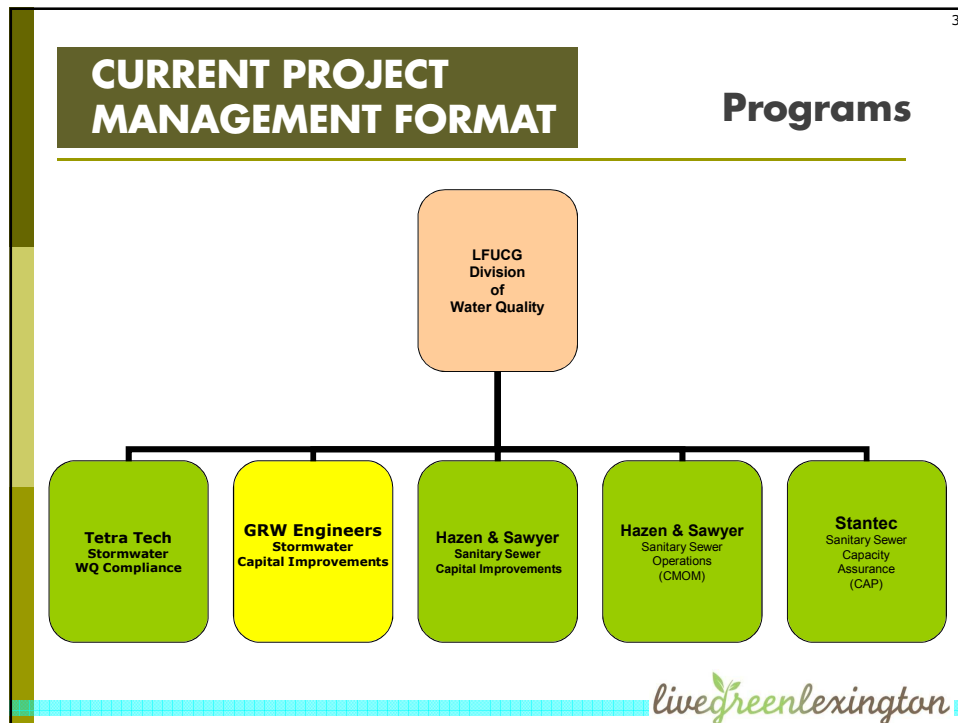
3

CURRENT PROJECT MANAGEMENT FORMAT

Programs

LFUCG Division of Water Quality

Tetra Tech
Stormwater
WQ Compliance

GRW Engineers
Stormwater
Capital Improvements

Hazen & Sawyer
Sanitary Sewer
Capital Improvements

Hazen & Sawyer
Sanitary Sewer
Operations
(CMOM)

Stantec
Sanitary Sewer
Capacity
Assurance
(CAP)

livegreenlexington